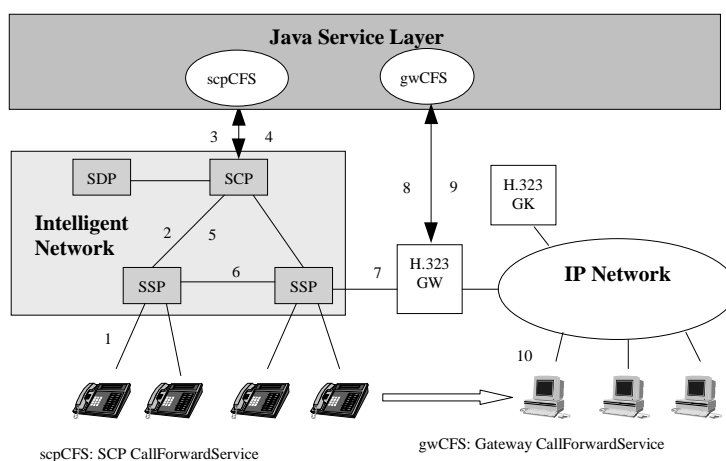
Java Service Layer

scpCFS

gwCFS

3

4

SDP

SCP

8

9

H.323
GK

Intelligent Network

2

5

SSP

6

SSP

7

H.323
GW

IP Network

1

10

scpCFS: SCP CallForwardService

gwCFS: Gateway CallForwardService